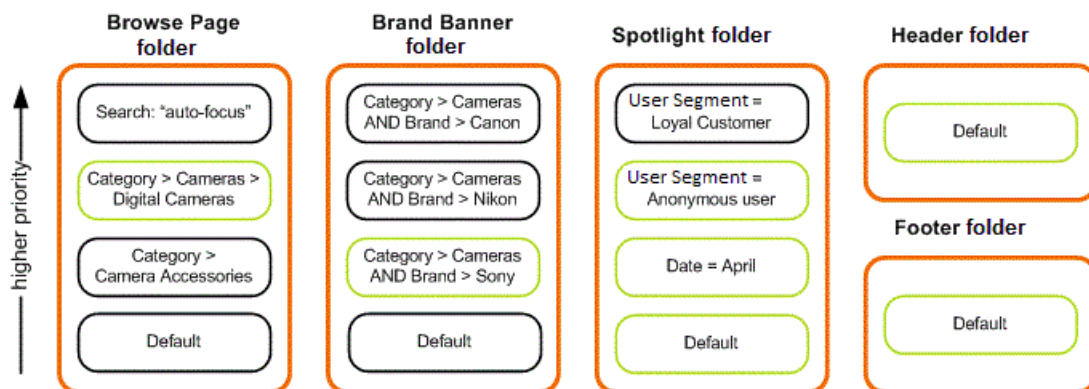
higher priority

Browse Page folder

Search: "auto-focus"

Category > Cameras > Digital Cameras

Category > Camera Accessories

Default

Brand Banner folder

Category > Cameras AND Brand > Canon

Category > Cameras AND Brand > Nikon

Category > Cameras AND Brand > Sony

Default

Spotlight folder

User Segment = Loyal Customer

User Segment = Anonymous user

Date = April

Default

Header folder

Default

Footer folder

Default